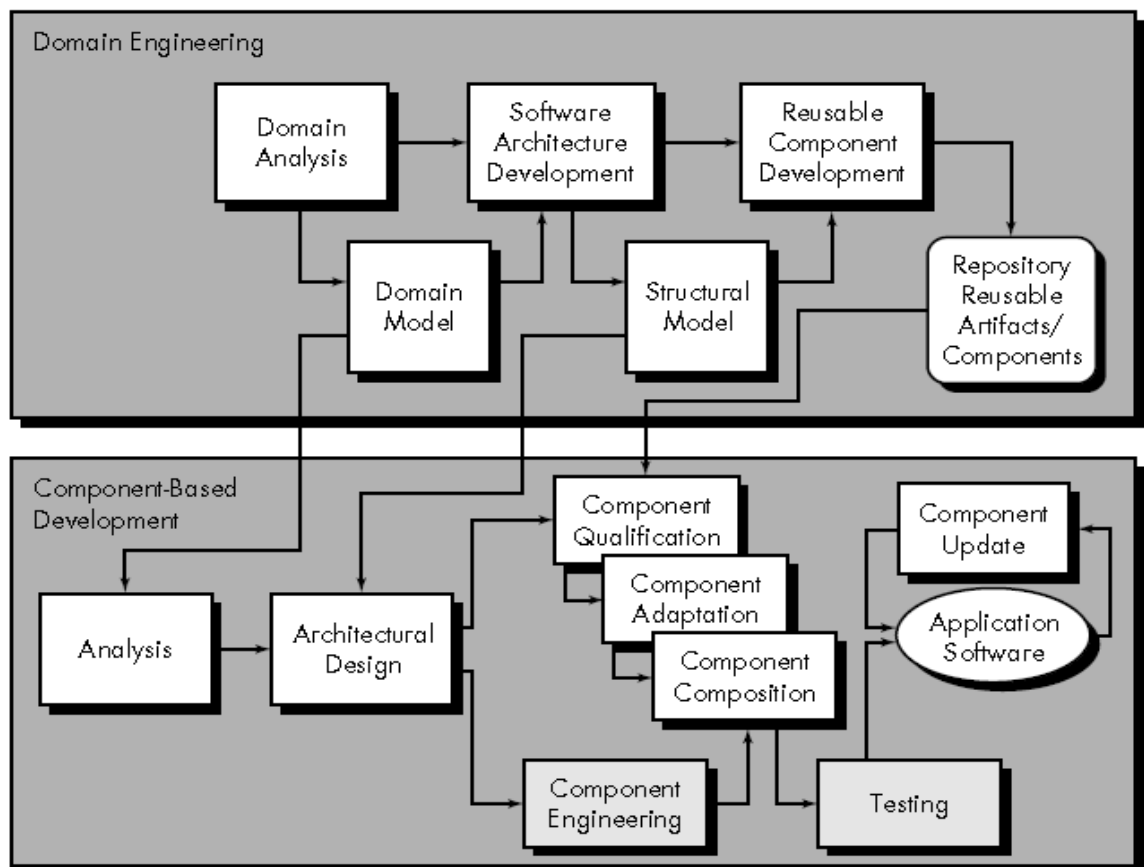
Domain Engineering

Domain Analysis

Software Architecture Development

Reusable Component Development

Domain Model

Structural Model

Repository Reusable Artifacts/ Components

Component-Based Development

Component Qualification

Component Update

Component Adaptation

Application Software

Analysis

Architectural Design

Component Composition

Component Engineering

Testing